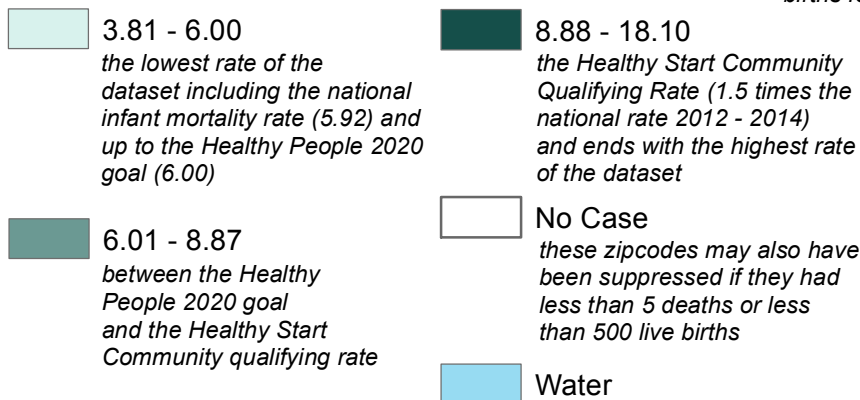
births r

3.81 - 6.00
the lowest rate of the dataset including the national infant mortality rate (5.92) and up to the Healthy People 2020 goal (6.00)

6.01 - 8.87
between the Healthy People 2020 goal and the Healthy Start Community qualifying rate

8.88 - 18.10
the Healthy Start Community Qualifying Rate (1.5 times the national rate 2012 - 2014) and ends with the highest rate of the dataset

No Case
these zipcodes may also have been suppressed if they had less than 5 deaths or less than 500 live births

Water